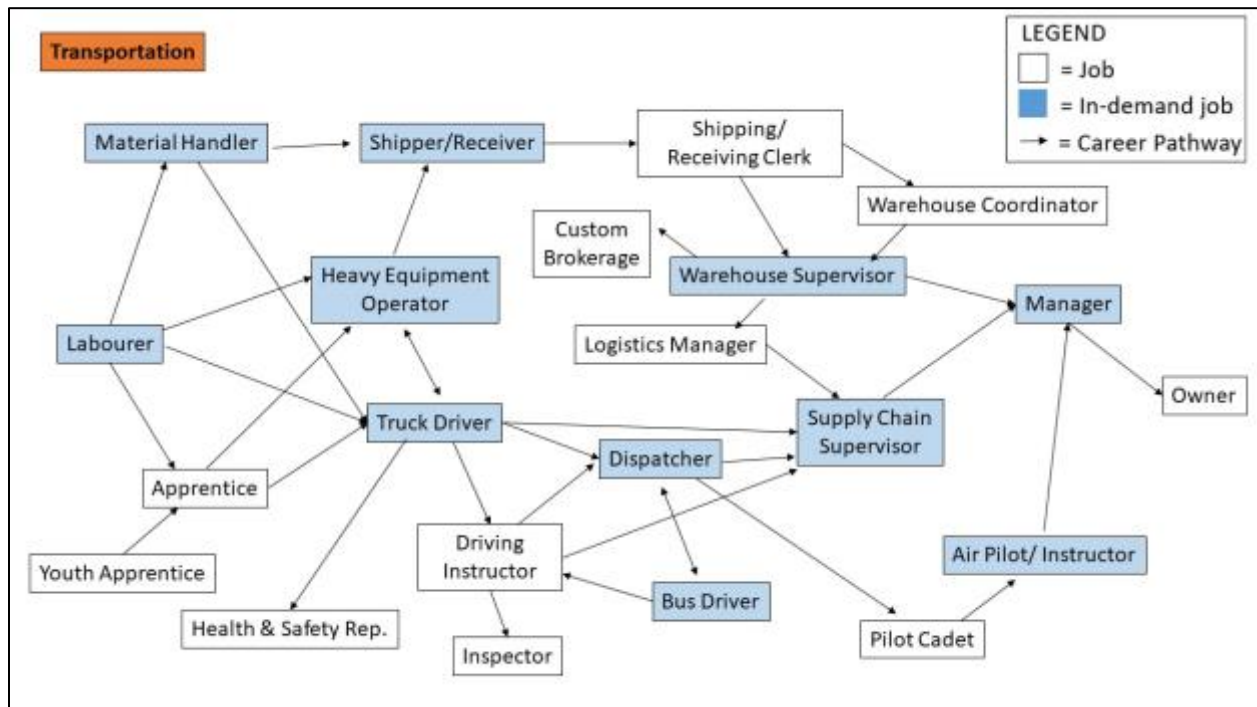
Transportation

LEGEND
= Job
= In-demand job
= Career Pathway

Material Handler

Shipper/Receiver

Shipping/ Receiving Clerk

Warehouse Coordinator

Custom Brokerage

Warehouse Supervisor

Heavy Equipment Operator

Manager

Labourer

Logistics Manager

Owner

Truck Driver

Supply Chain Supervisor

Dispatcher

Apprentice

Driving Instructor

Air Pilot/ Instructor

Youth Apprentice

Bus Driver

Health & Safety Rep.

Pilot Cadet

Inspector